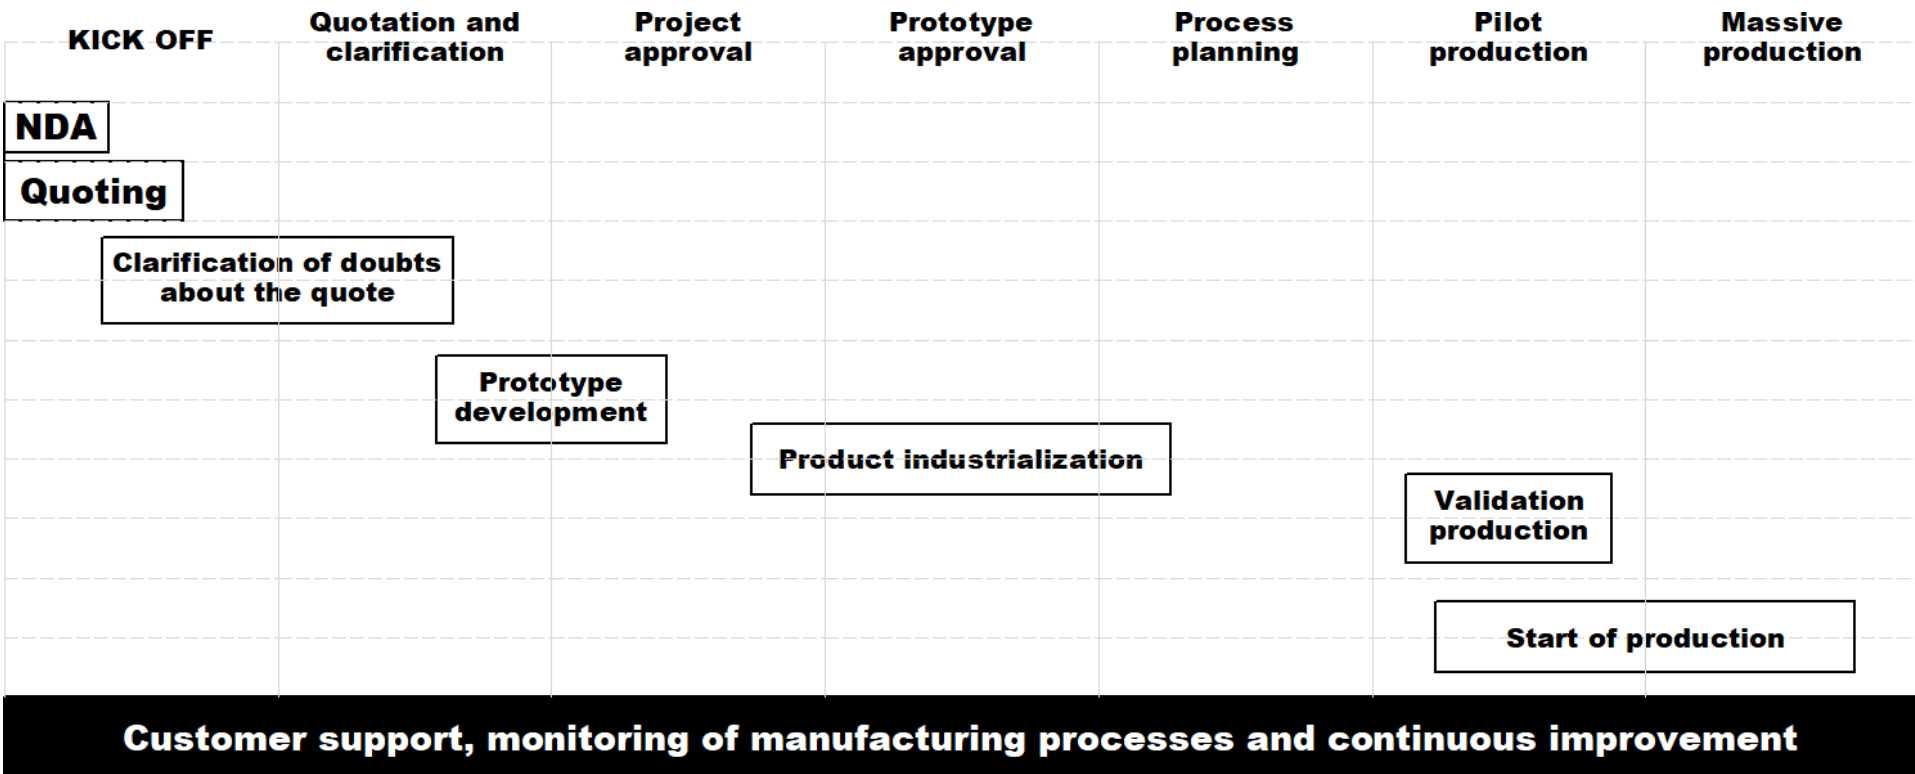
KICK OFF

Quotation and clarification

Project approval

Prototype approval

Process planning

Pilot production

Massive production

NDA

Quoting

Clarification of doubts about the quote

Prototype development

Product industrialization

Validation production

Start of production

Customer support, monitoring of manufacturing processes and continuous improvement